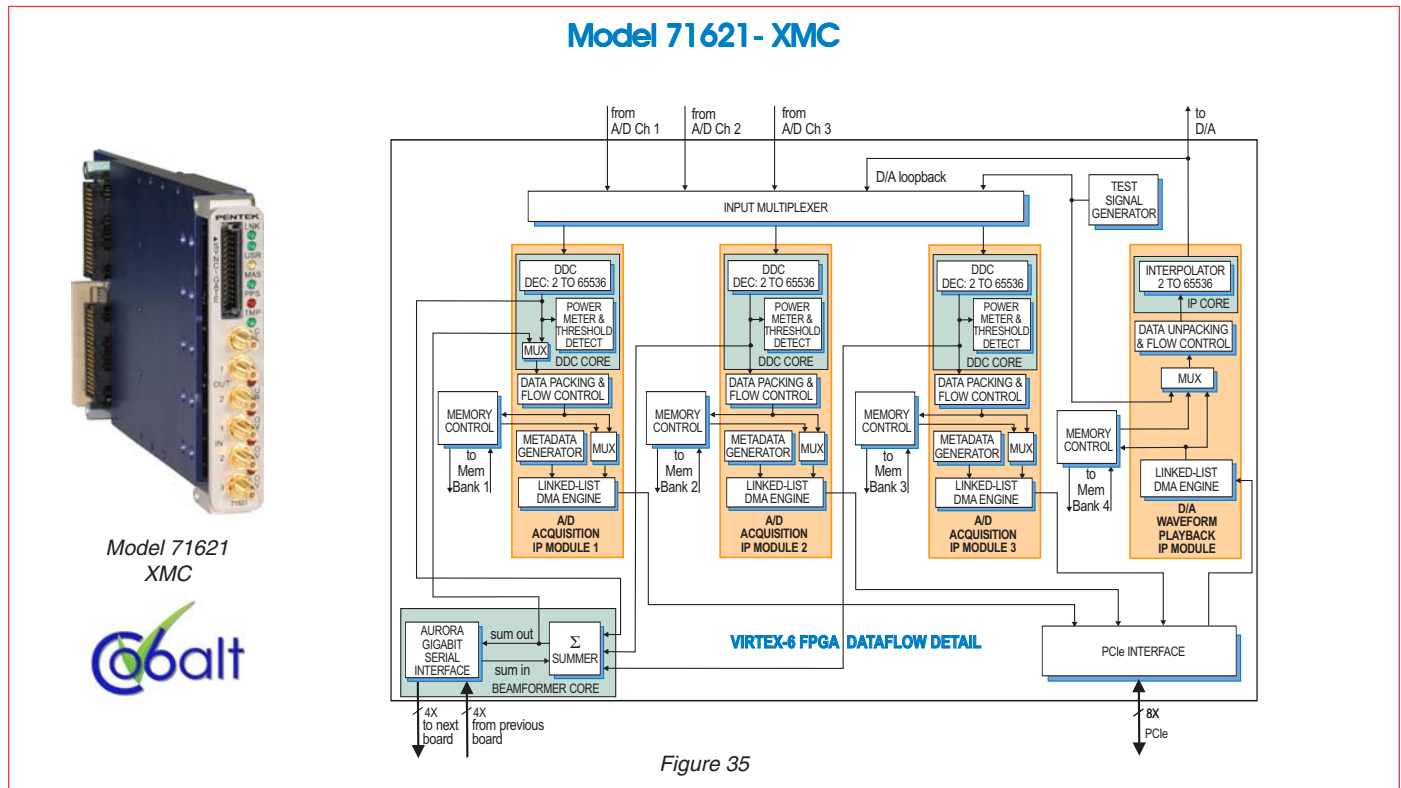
Model 71621- XMC

PENTEK
LNK
USR
MAS
PPS
TMP
SYNC/GATE
OUT
IN
71621

Model 71621
XMC

Cobalt

from
A/D Ch 1

from
A/D Ch 2

from
A/D Ch 3

to
D/A

D/A loopback

TEST
SIGNAL
GENERATOR

INPUT MULTIPLEXER

DDC
DEC: 2 TO 65536

POWER
METER &
THRESHOLD
DETECT

MUX

DDC CORE

DATA PACKING &
FLOW CONTROL

MEMORY
CONTROL

to
Mem
Bank 1

METADATA
GENERATOR

MUX

LINKED-LIST
DMA ENGINE

A/D
ACQUISITION
IP MODULE 1

DDC
DEC: 2 TO 65536

POWER
METER &
THRESHOLD
DETECT

MUX

DDC CORE

DATA PACKING &
FLOW CONTROL

MEMORY
CONTROL

to
Mem
Bank 2

METADATA
GENERATOR

MUX

LINKED-LIST
DMA ENGINE

A/D
ACQUISITION
IP MODULE 2

DDC
DEC: 2 TO 65536

POWER
METER &
THRESHOLD
DETECT

MUX

DDC CORE

DATA PACKING &
FLOW CONTROL

MEMORY
CONTROL

to
Mem
Bank 3

METADATA
GENERATOR

MUX

LINKED-LIST
DMA ENGINE

A/D
ACQUISITION
IP MODULE 3

INTERPOLATOR
2 TO 65536

IP CORE

DATA UNPACKING
& FLOW CONTROL

MUX

MEMORY
CONTROL

to
Mem
Bank 4

LINKED-LIST
DMA ENGINE

D/A
WAVEFORM
PLAYBACK
IP MODULE

AURORA
GIGABIT
SERIAL
INTERFACE

sum out

sum in

$\Sigma$
SUMMER

BEAMFORMER CORE

VIRTEX-6 FPGA DATAFLOW DETAIL

PCIe INTERFACE

4X
to next
board

4X
from previous
board

8X
PCIe

Figure 35